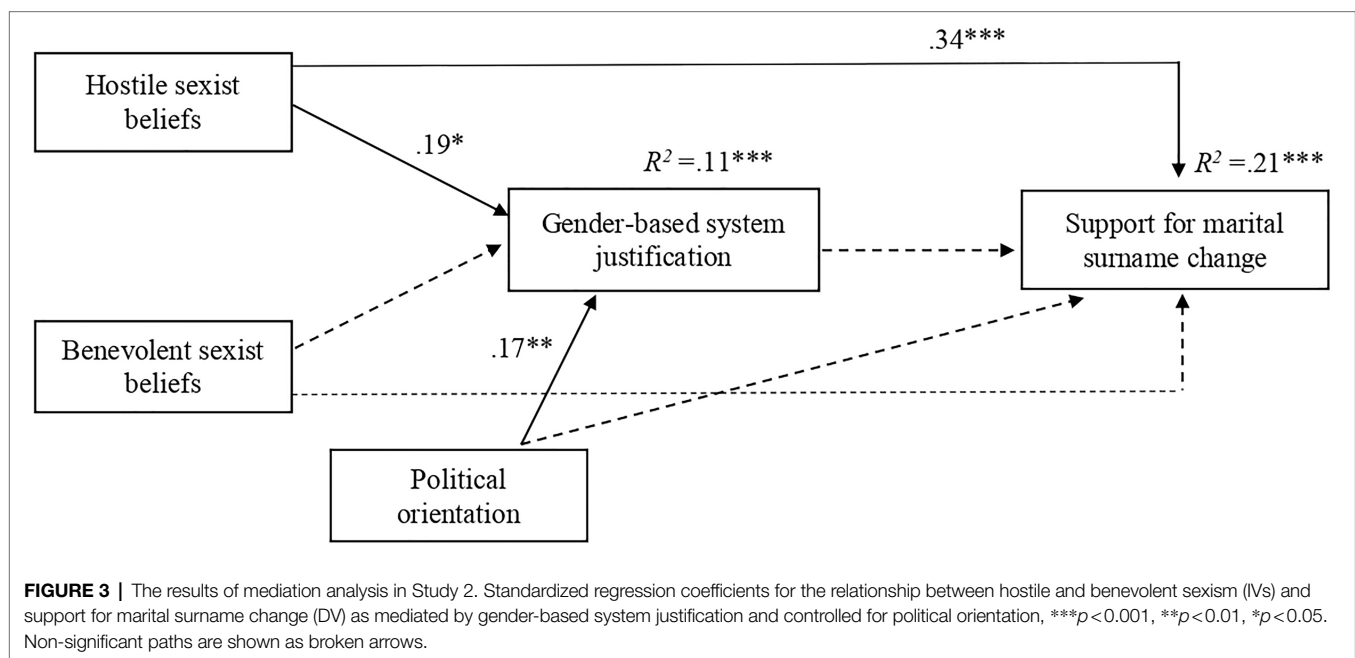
.34***

Hostile sexist beliefs

.19*

$R^2 = .11$***

$R^2 = .21$***

Gender-based system justification

Support for marital surname change

Benevolent sexist beliefs

.17**

Political orientation

**FIGURE 3** | The results of mediation analysis in Study 2. Standardized regression coefficients for the relationship between hostile and benevolent sexism (IVs) and support for marital surname change (DV) as mediated by gender-based system justification and controlled for political orientation, ***$p<0.001$, **$p<0.01$, *$p<0.05$. Non-significant paths are shown as broken arrows.